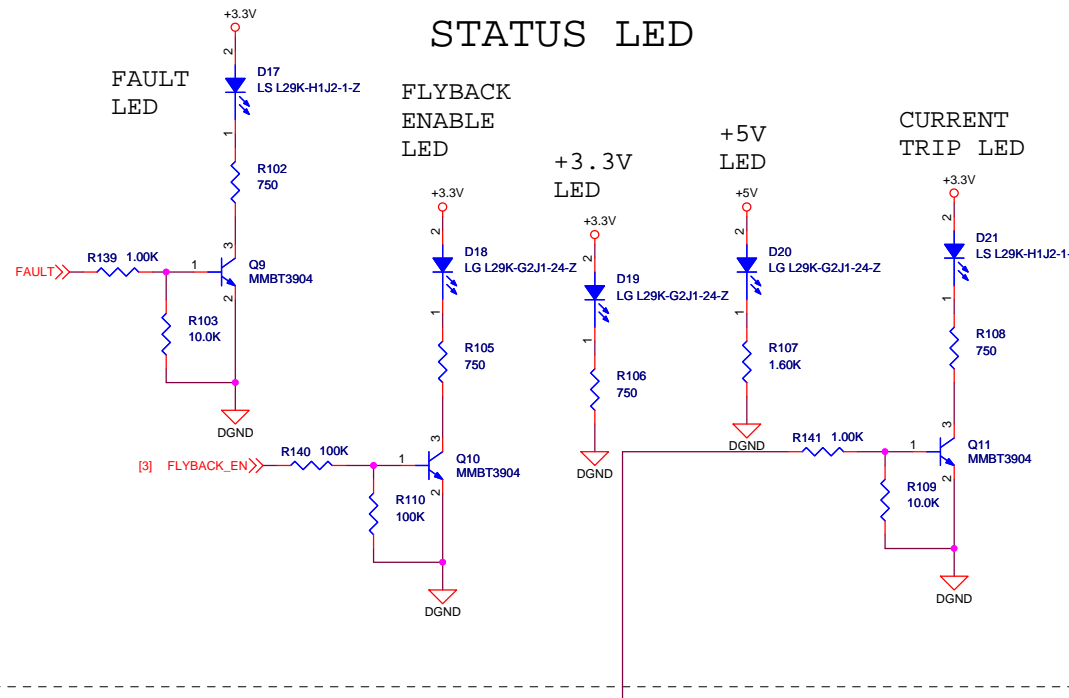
STATUS LED

+3.3V
2
D17
LS L29K-H1J2-1-Z
1
FAULT LED
R102
750
FAULT
R139 1.00K
1
3
Q9
MMBT3904
2
R103
10.0K
DGND

FLYBACK ENABLE LED
+3.3V
2
D18
LG L29K-G2J1-24-Z
1
R105
750
[3] FLYBACK_EN
R140 100K
1
3
Q10
MMBT3904
2
R110
100K
DGND

+3.3V LED
+3.3V
2
D19
LG L29K-G2J1-24-Z
1
R106
750
DGND

+5V LED
+5V
2
D20
LG L29K-G2J1-24-Z
1
R107
1.60K
DGND

CURRENT TRIP LED
+3.3V
2
D21
LS L29K-H1J2-1-
1
R108
750
R141 1.00K
1
3
Q11
MMBT3904
2
R109
10.0K
DGND